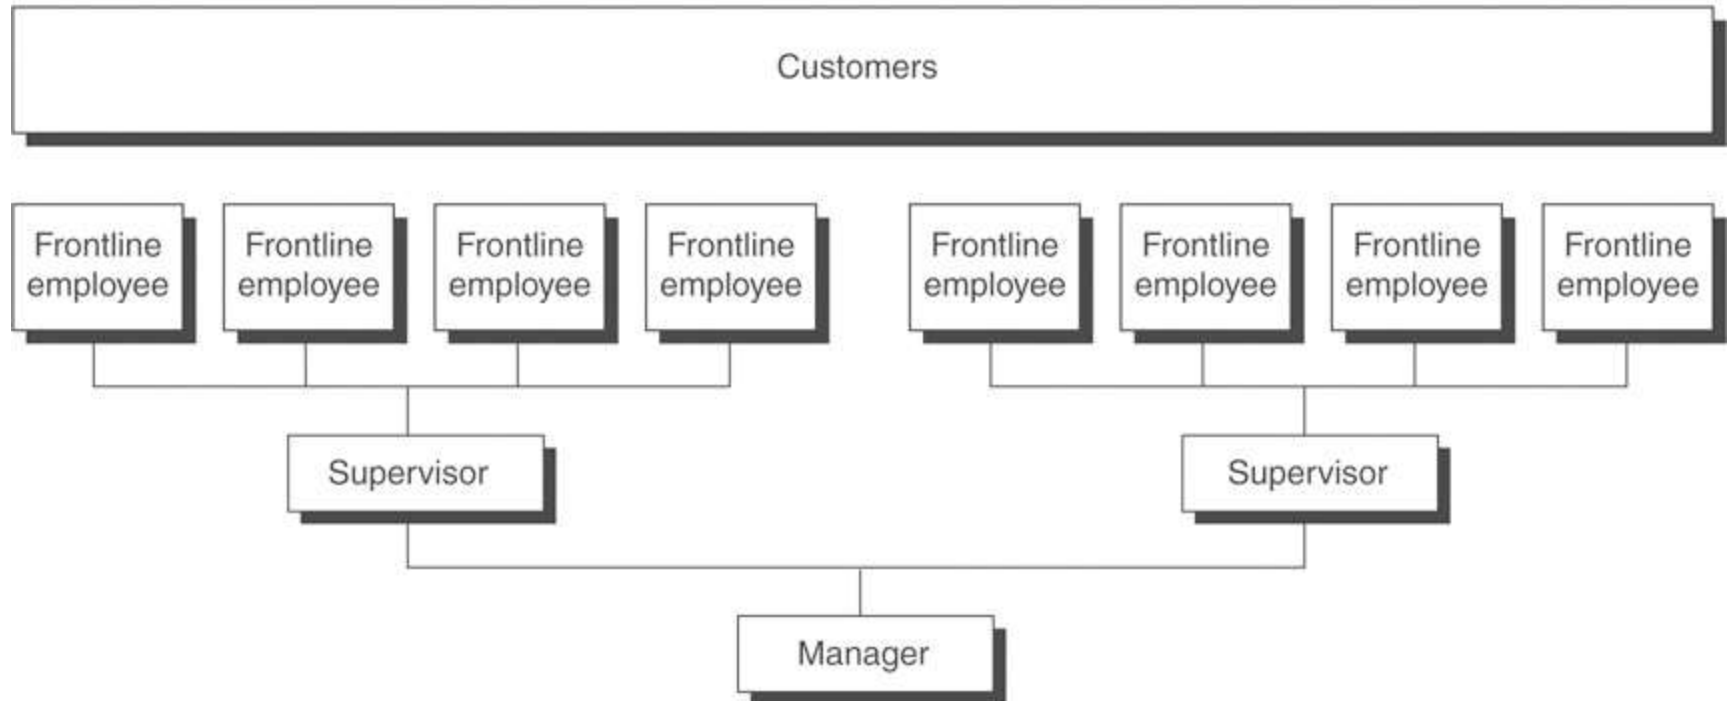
Customers

Frontline employee

Frontline employee

Frontline employee

Frontline employee

Frontline employee

Frontline employee

Frontline employee

Frontline employee

Supervisor

Supervisor

Manager